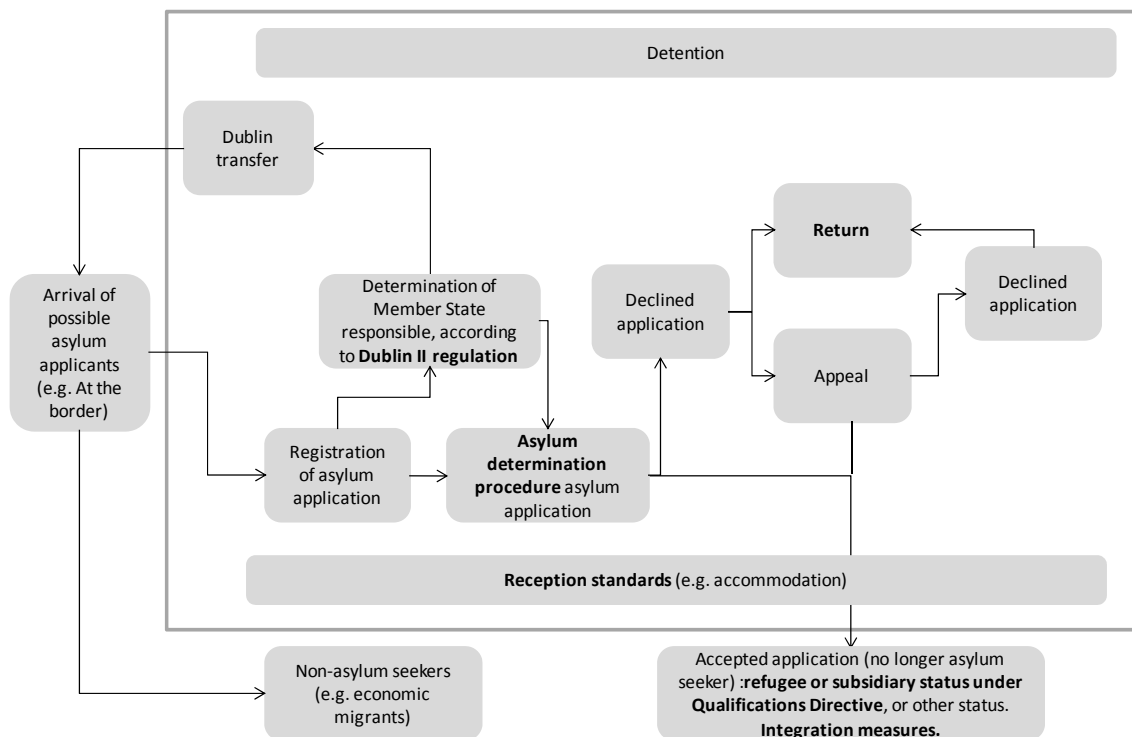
Detention

Dublin transfer

Arrival of possible asylum applicants (e.g. At the border)

Determination of Member State responsible, according to **Dublin II regulation**

Declined application

Return

Declined application

Appeal

Registration of asylum application

**Asylum determination procedure** asylum application

**Reception standards** (e.g. accommodation)

Non-asylum seekers (e.g. economic migrants)

Accepted application (no longer asylum seeker) :**refugee or subsidiary status under Qualifications Directive**, or other status. **Integration measures.**